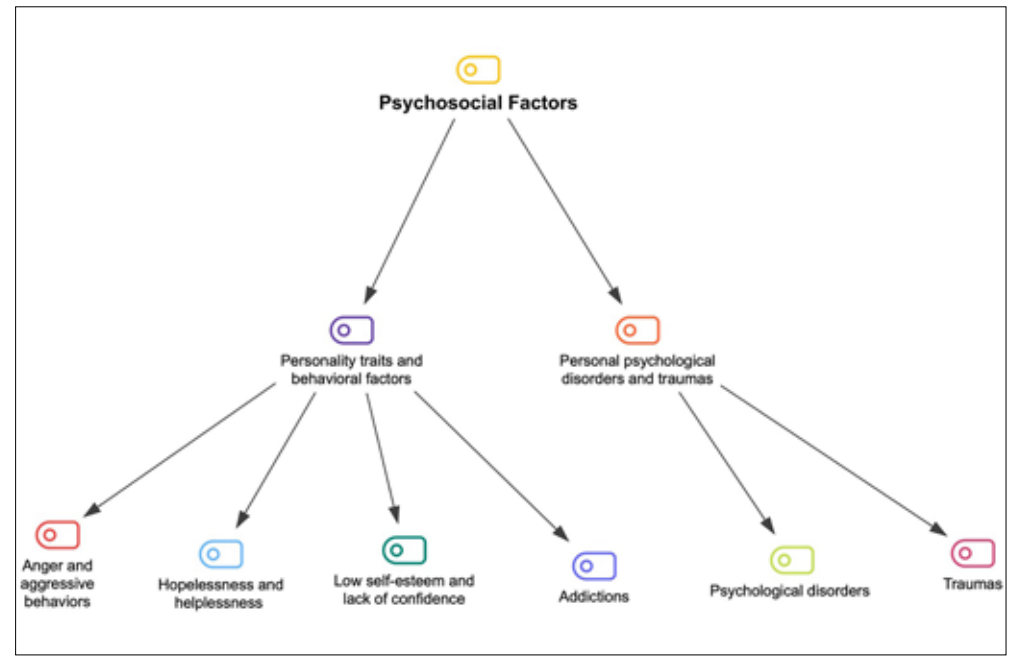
Psychosocial Factors

Personality traits and behavioral factors

Personal psychological disorders and traumas

Anger and aggressive behaviors

Hopelessness and helplessness

Low self-esteem and lack of confidence

Addictions

Psychological disorders

Traumas